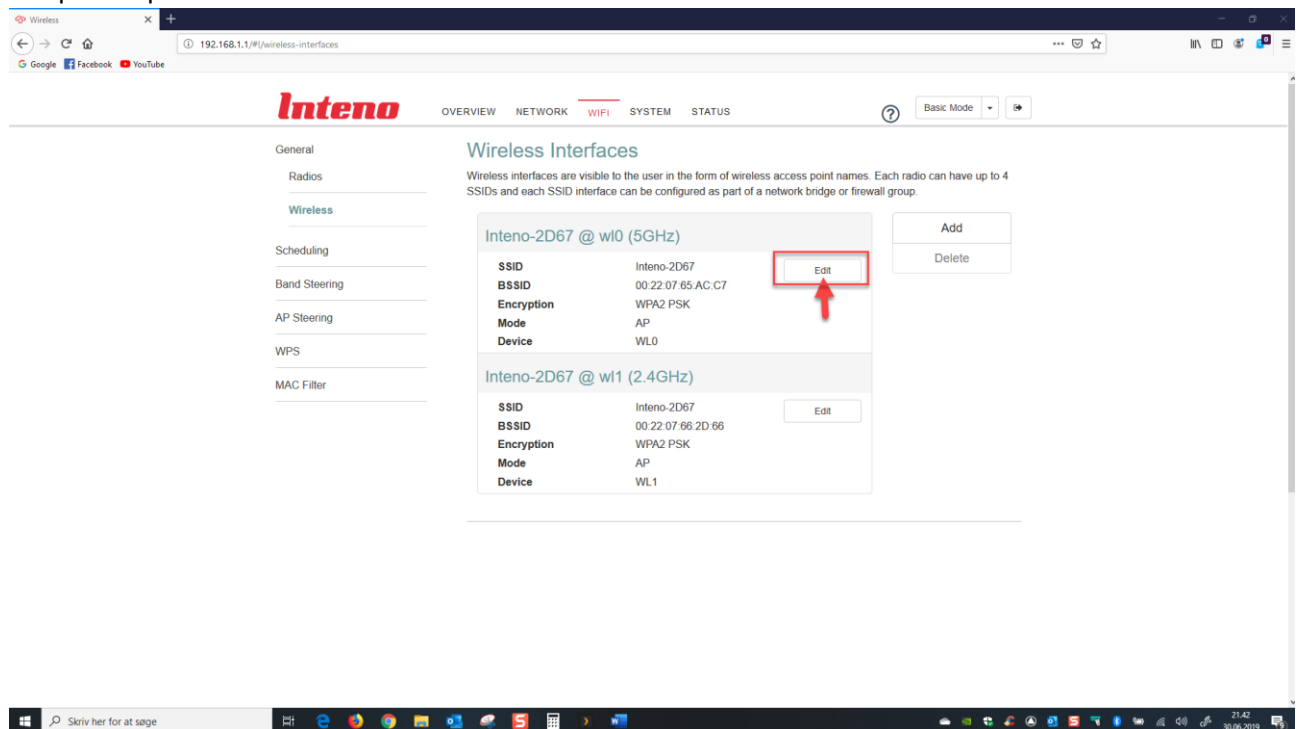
Wireless

192.168.1.1/#!/wireless-interfaces

Google Facebook YouTube

Inteno

OVERVIEW NETWORK WIFI SYSTEM STATUS

Basic Mode

General

Radios

Wireless

Scheduling

Band Steering

AP Steering

WPS

MAC Filter

Wireless Interfaces

Wireless interfaces are visible to the user in the form of wireless access point names. Each radio can have up to 4 SSIDs and each SSID interface can be configured as part of a network bridge or firewall group.

Inteno-2D67 @ wl0 (5GHz)

| | |
|---|---|
| SSID | Inteno-2D67 |
| BSSID | 00:22:07:65:AC:C7 |
| Encryption | WPA2 PSK |
| Mode | AP |
| Device | WL0 |

Edit

Inteno-2D67 @ wl1 (2.4GHz)

| | |
|---|---|
| SSID | Inteno-2D67 |
| BSSID | 00:22:07:66:2D:66 |
| Encryption | WPA2 PSK |
| Mode | AP |
| Device | WL1 |

Edit

Add

Delete

Skriv her for at søge

21.42
30.06.2019